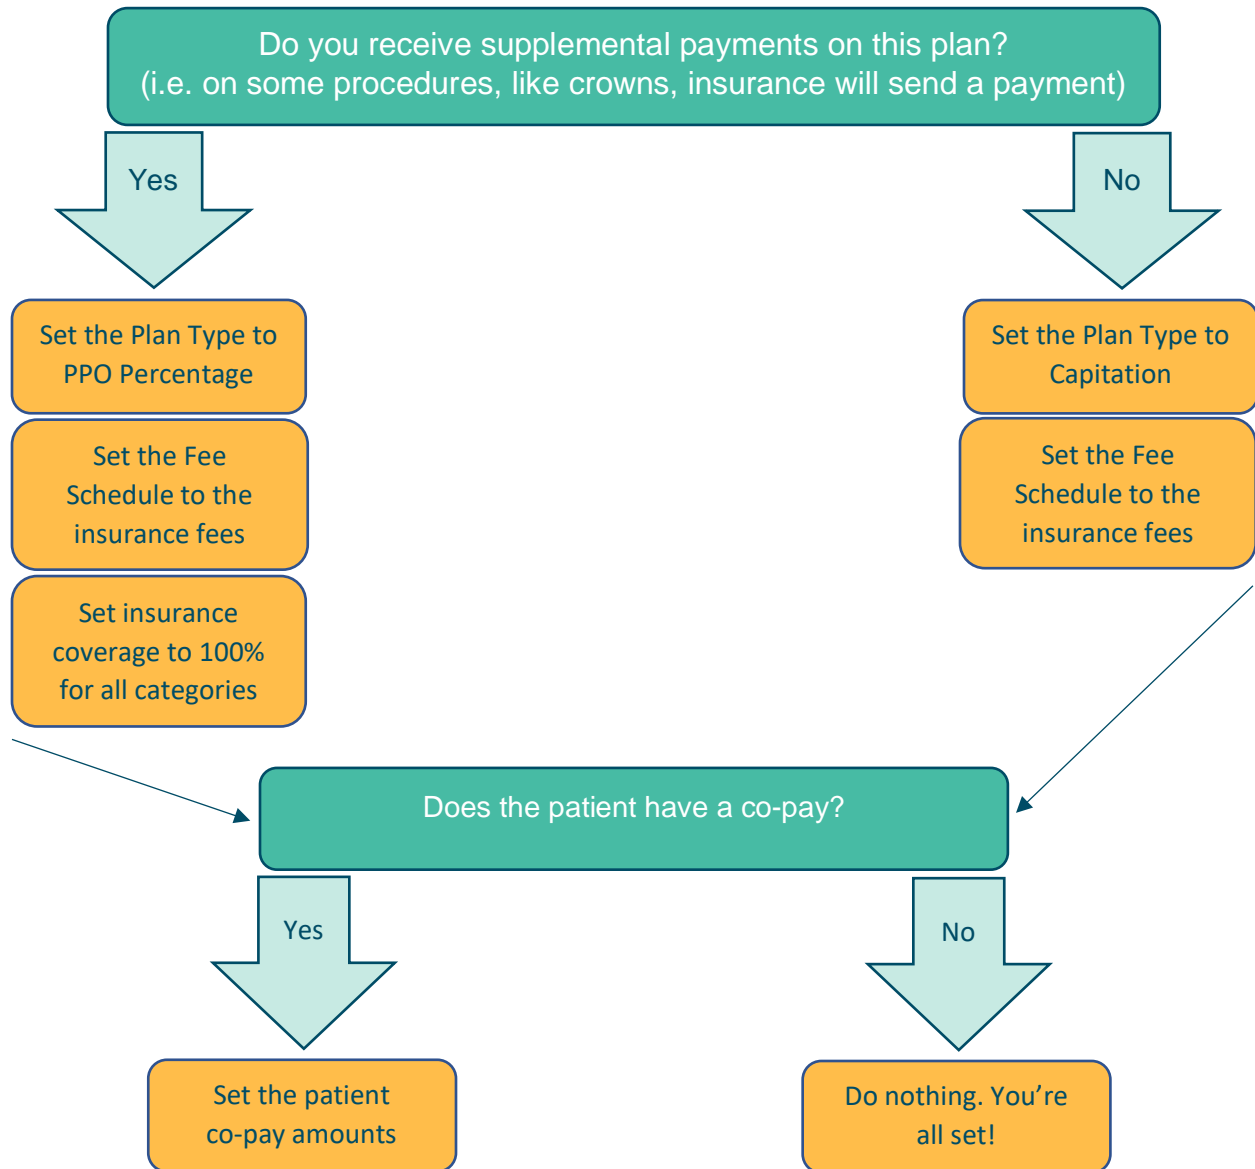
Do you receive supplemental payments on this plan?
(i.e. on some procedures, like crowns, insurance will send a payment)

Yes

Set the Plan Type to PPO Percentage

Set the Fee Schedule to the insurance fees

Set insurance coverage to 100% for all categories

No

Set the Plan Type to Capitation

Set the Fee Schedule to the insurance fees

Does the patient have a co-pay?

Yes

Set the patient co-pay amounts

No

Do nothing. You’re all set!